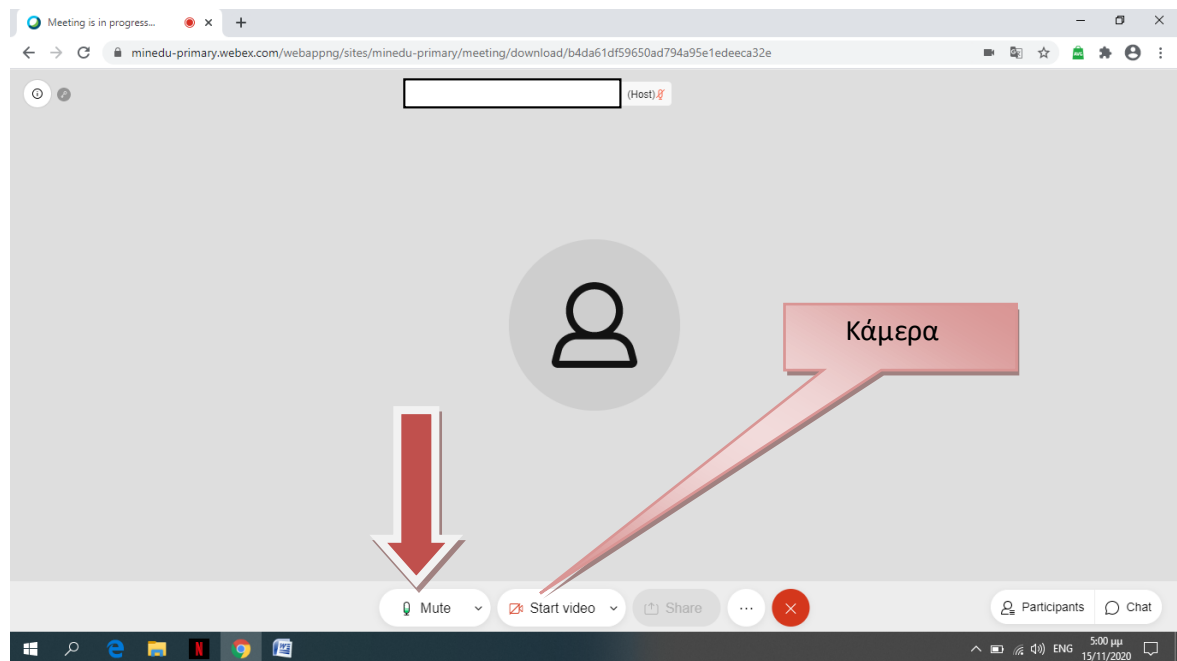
Meeting is in progress...

minedu-primary.webex.com/webappng/sites/minedu-primary/meeting/download/b4da61df59650ad794a95e1edeeca32e

(Host)

Κάμερα

Mute

Start video

Share

Participants

Chat

ENG

5:00 μμ
15/11/2020